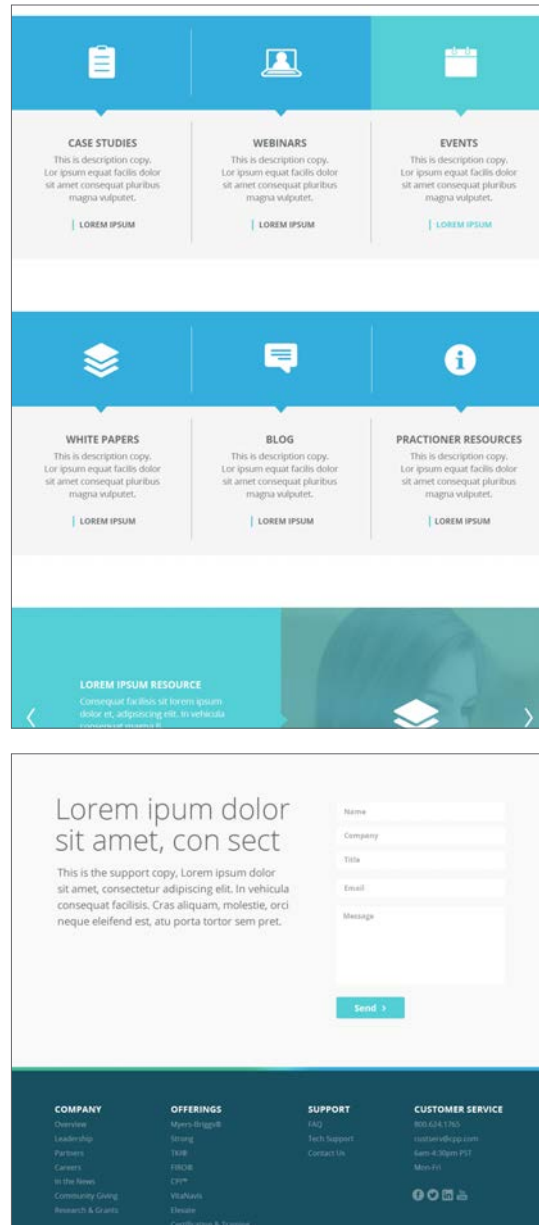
CASE STUDIES
This is description copy. Lor ipsum equat facilis dolor sit amet consequat pluribus magna vulputet.

LOREM IPSUM

WEBINARS
This is description copy. Lor ipsum equat facilis dolor sit amet consequat pluribus magna vulputet.

LOREM IPSUM

EVENTS
This is description copy. Lor ipsum equat facilis dolor sit amet consequat pluribus magna vulputet.

LOREM IPSUM

WHITE PAPERS
This is description copy. Lor ipsum equat facilis dolor sit amet consequat pluribus magna vulputet.

LOREM IPSUM

BLOG
This is description copy. Lor ipsum equat facilis dolor sit amet consequat pluribus magna vulputet.

LOREM IPSUM

PRACTIONER RESOURCES
This is description copy. Lor ipsum equat facilis dolor sit amet consequat pluribus magna vulputet.

LOREM IPSUM

LOREM IPSUM RESOURCE
Consequat facilisis sit lorem ipsum dolor et, adipisicing elit. In vehicula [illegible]

Lorem ipum dolor sit amet, con sect

This is the support copy, Lorem ipsum dolor sit amet, consectetur adipiscing elit. In vehicula consequat facilisis. Cras aliquam, molestie, orci neque eleifend est, atu porta tortor sem pret.

Name
Company
Title
Email
Message

Send ›

COMPANY
Overview
Leadership
Partners
Careers
In the News
Community Giving
Research & Grants

OFFERINGS
Myers-Briggs®
Strong
TKI®
FIRO®
CPI™
VitaNavis
Elevate
Certification & Training

SUPPORT
FAQ
Tech Support
Contact Us

CUSTOMER SERVICE
800.624.1765
custserv@cpp.com
6am-4:30pm PST
Mon-Fri